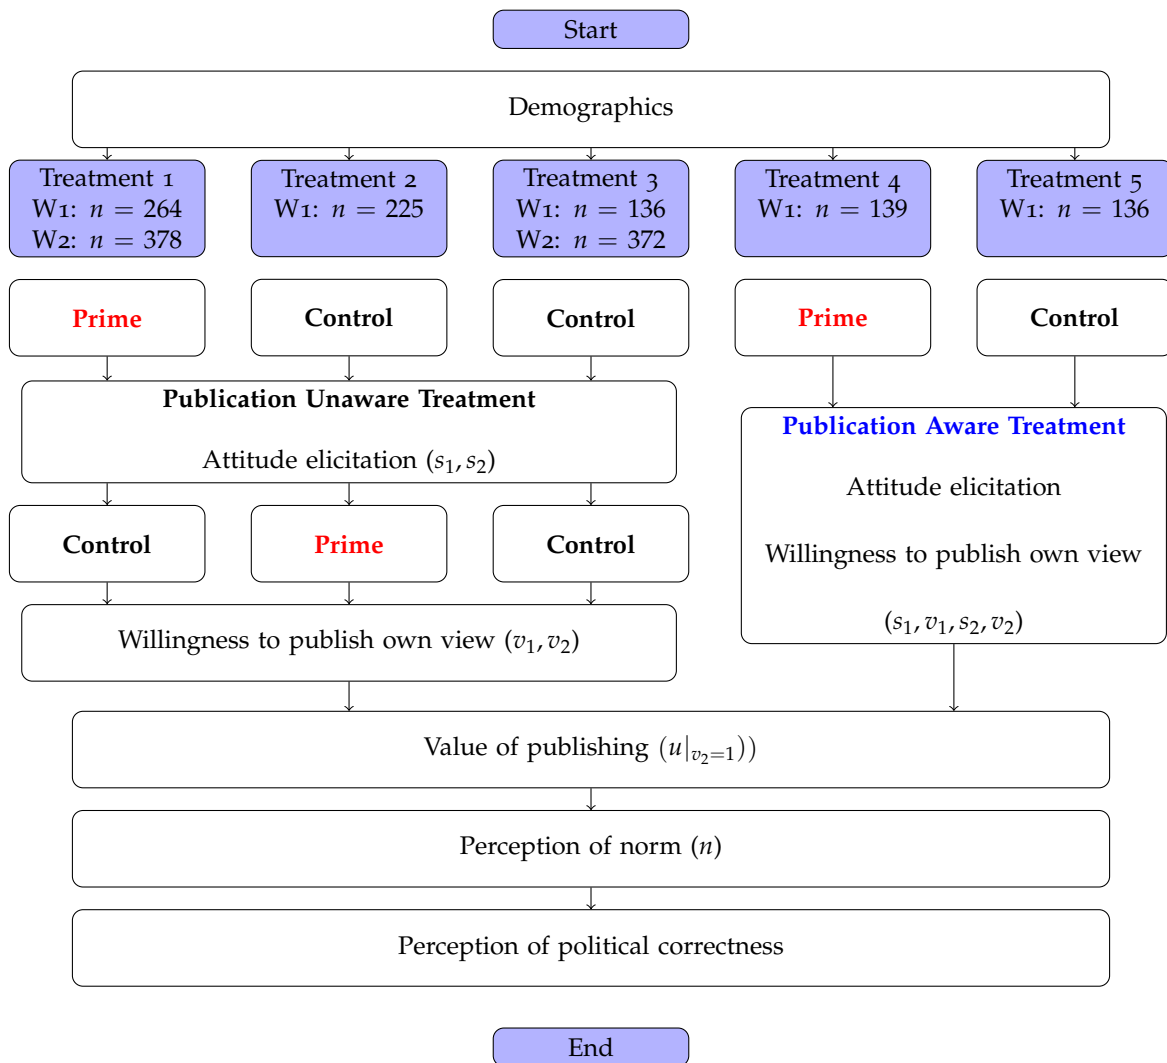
Start

Demographics

Treatment 1
W1: $n = 264$
W2: $n = 378$

Treatment 2
W1: $n = 225$

Treatment 3
W1: $n = 136$
W2: $n = 372$

Treatment 4
W1: $n = 139$

Treatment 5
W1: $n = 136$

Prime

Control

Control

Prime

Control

Publication Unaware Treatment

Attitude elicitation $(s_1, s_2)$

Publication Aware Treatment

Attitude elicitation

Willingness to publish own view

$(s_1, v_1, s_2, v_2)$

Control

Prime

Control

Willingness to publish own view $(v_1, v_2)$

Value of publishing $(u|_{v_2=1}))$

Perception of norm $(n)$

Perception of political correctness

End